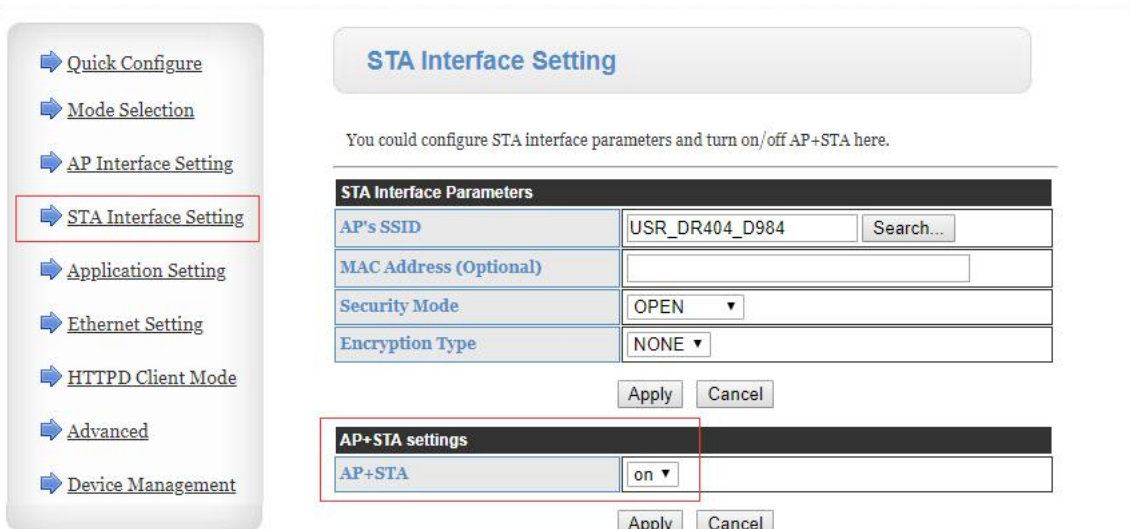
Quick Configure
Mode Selection
AP Interface Setting
STA Interface Setting
Application Setting
Ethernet Setting
HTTPD Client Mode
Advanced
Device Management

STA Interface Setting

You could configure STA interface parameters and turn on/off AP+STA here.

| STA Interface Parameters | |
|---|---|
| AP's SSID | USR_DR404_D984 Search... |
| MAC Address (Optional) | |
| Security Mode | OPEN ▼ |
| Encryption Type | NONE ▼ |

Apply Cancel

| AP+STA settings | |
|---|---|
| AP+STA | on ▼ |

Apply Cancel